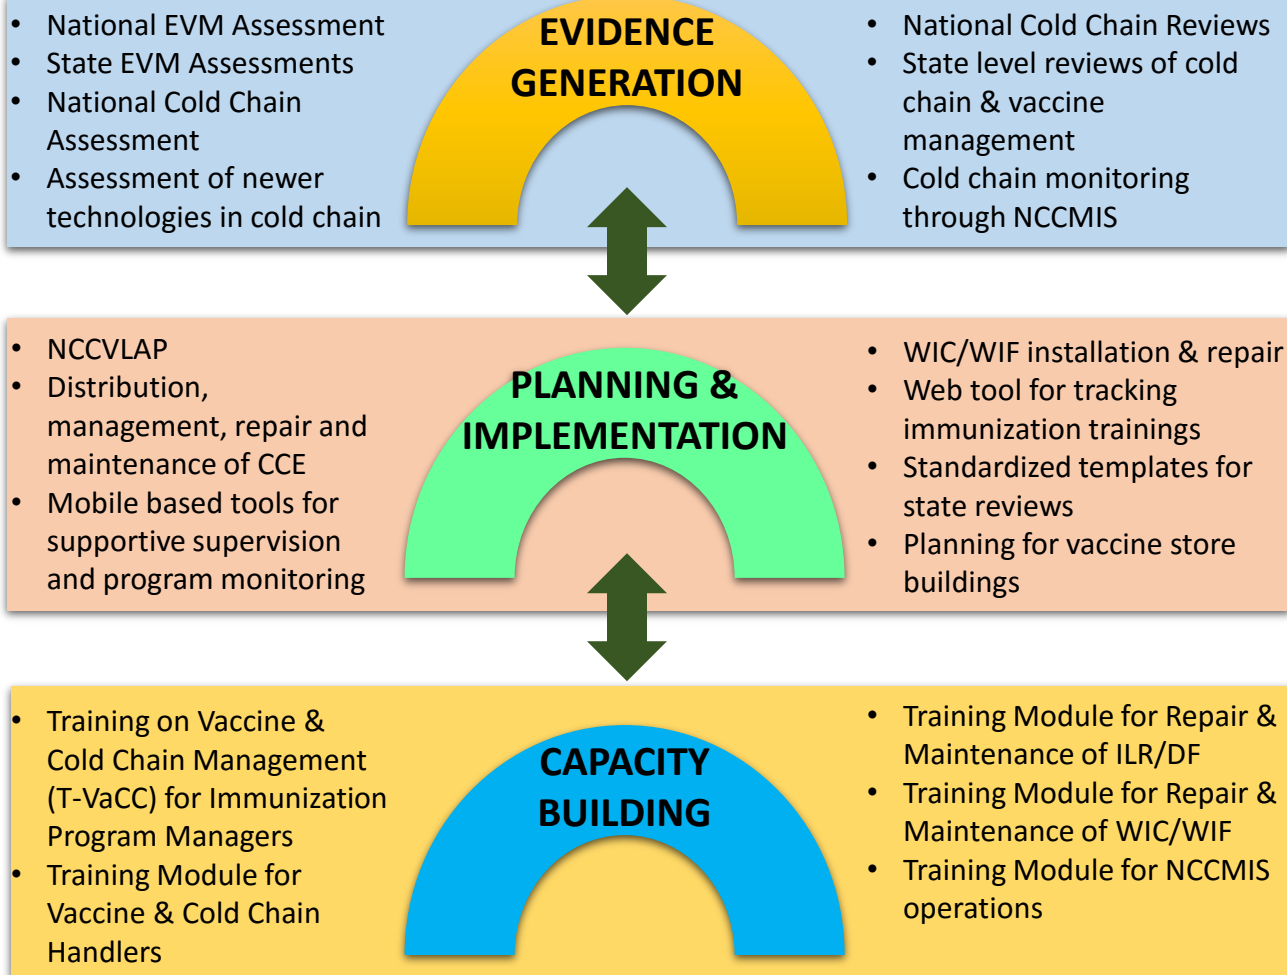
- National EVM Assessment
- State EVM Assessments
- National Cold Chain Assessment
- Assessment of newer technologies in cold chain

EVIDENCE GENERATION

- National Cold Chain Reviews
- State level reviews of cold chain & vaccine management
- Cold chain monitoring through NCCMIS

- NCCVLAP
- Distribution, management, repair and maintenance of CCE
- Mobile based tools for supportive supervision and program monitoring

PLANNING & IMPLEMENTATION

- WIC/WIF installation & repair
- Web tool for tracking immunization trainings
- Standardized templates for state reviews
- Planning for vaccine store buildings

- Training on Vaccine & Cold Chain Management (T-VaCC) for Immunization Program Managers
- Training Module for Vaccine & Cold Chain Handlers

CAPACITY BUILDING

- Training Module for Repair & Maintenance of ILR/DF
- Training Module for Repair & Maintenance of WIC/WIF
- Training Module for NCCMIS operations